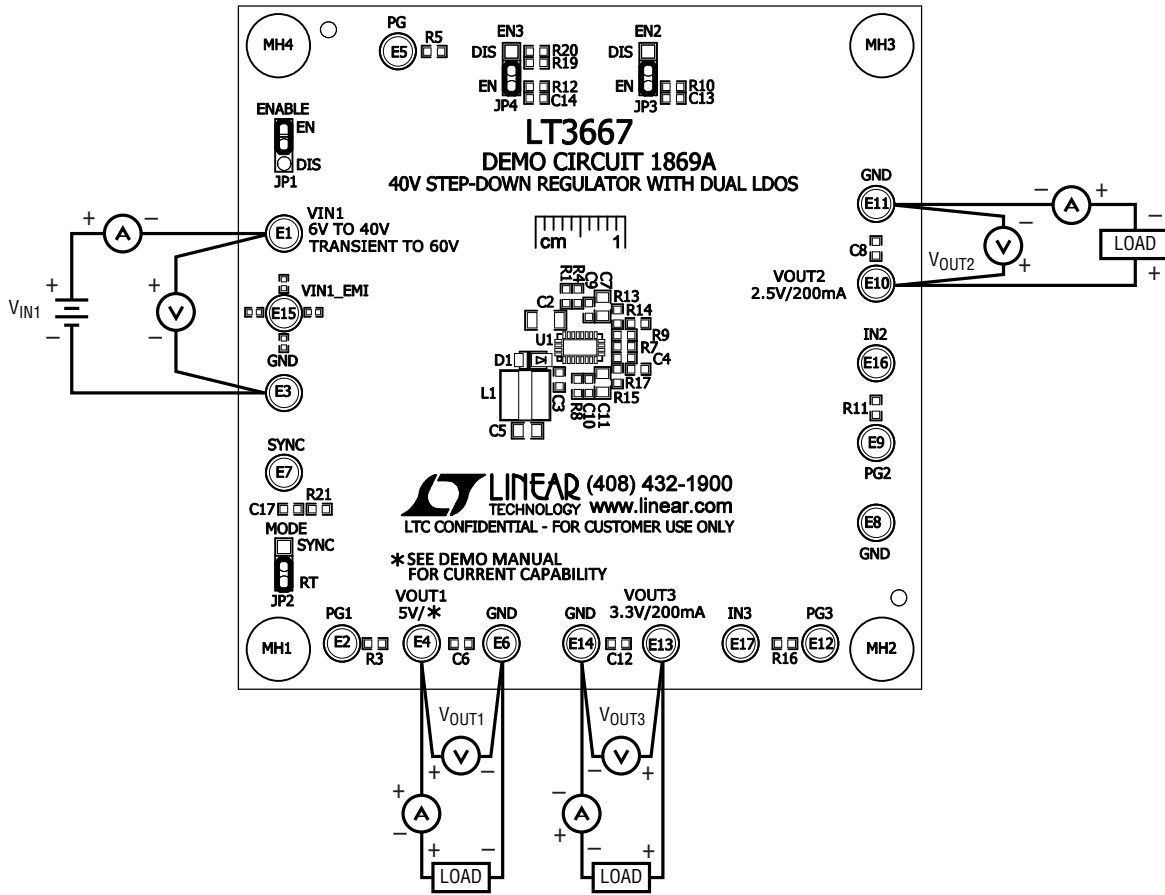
MH4
PG
E5
R5
EN3
DIS
R20
R19
EN
R12
C14
JP4
EN2
DIS
EN
R10
C13
JP3
MH3

ENABLE
EN
DIS
JP1

LT3667
DEMO CIRCUIT 1869A
40V STEP-DOWN REGULATOR WITH DUAL LDOS

VIN1
6V TO 40V
TRANSIENT TO 60V
E1
+
A
−
+
−
$V_{IN1}$
+
V
−
VIN1_EMI
E15
GND
E3

cm 1

R1 R4 C9 C7
C2
R13
R14
R9
R7
C4
U1
D1
R17
R15
L1
C3
R8 C10 C11
C5

GND
E11
−
A
+
−
V
+
$V_{OUT2}$
C8
E10
VOUT2
2.5V/200mA
LOAD
−
+
IN2
E16
R11
E9
PG2

SYNC
E7
C17
R21
MODE
SYNC
RT
JP2

LINEAR TECHNOLOGY (408) 432-1900
www.linear.com
LTC CONFIDENTIAL - FOR CUSTOMER USE ONLY

E8
GND

∗SEE DEMO MANUAL FOR CURRENT CAPABILITY

VOUT1
5V/∗
VOUT3
3.3V/200mA
PG1
GND
GND
IN3
PG3
MH1
E2
R3
E4
C6
E6
E14
C12
E13
E17
R16
E12
MH2

$V_{OUT1}$
+
V
−
+
A
−
+
−
LOAD

$V_{OUT3}$
−
V
+
−
A
+
−
+
LOAD